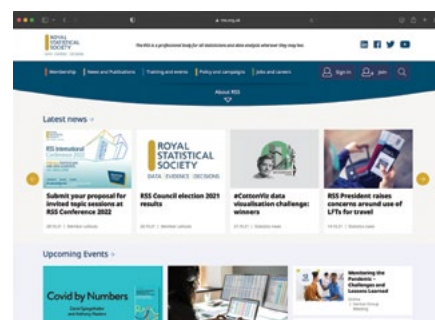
rss.org.uk

ROYAL STATISTICAL SOCIETY
DATA | EVIDENCE | DECISIONS

The RSS is a professional body for all statisticians and data analysts wherever they may live.

Membership | News and Publications | Training and events | Policy and campaigns | Jobs and careers

Sign in | Join

About RSS

Latest news

RSS International Conference 2022

Submit your proposal for invited topic sessions at RSS Conference 2022

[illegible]

ROYAL STATISTICAL SOCIETY
DATA | EVIDENCE | DECISIONS

RSS Council election 2021 results

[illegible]

#CottonViz data visualisation challenge: winners

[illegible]

RSS President raises concerns around use of LFTs for travel

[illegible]

Upcoming Events

Covid by Numbers
David Spiegelhalter and Anthony Masters

Monitoring the Pandemic – Challenges and Lessons Learned

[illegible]